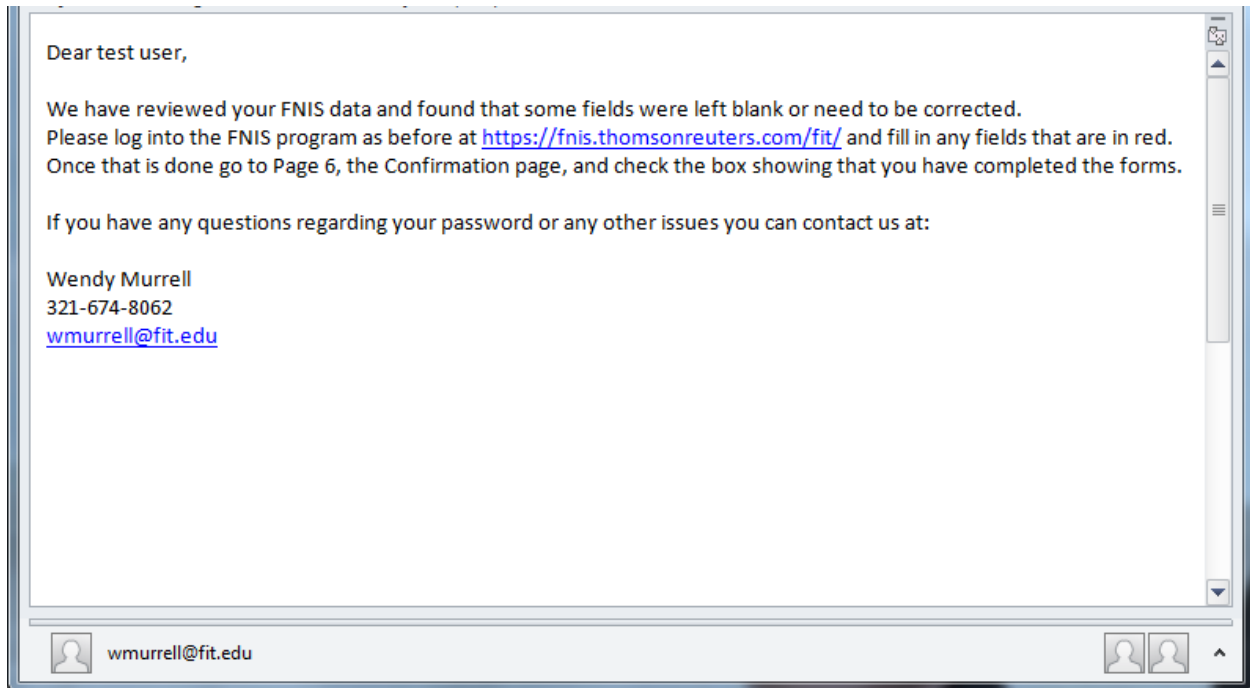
Dear test user,

We have reviewed your FNIS data and found that some fields were left blank or need to be corrected.
Please log into the FNIS program as before at https://fnis.thomsonreuters.com/fit/ and fill in any fields that are in red.
Once that is done go to Page 6, the Confirmation page, and check the box showing that you have completed the forms.

If you have any questions regarding your password or any other issues you can contact us at:

Wendy Murrell
321-674-8062
wmurrell@fit.edu

wmurrell@fit.edu